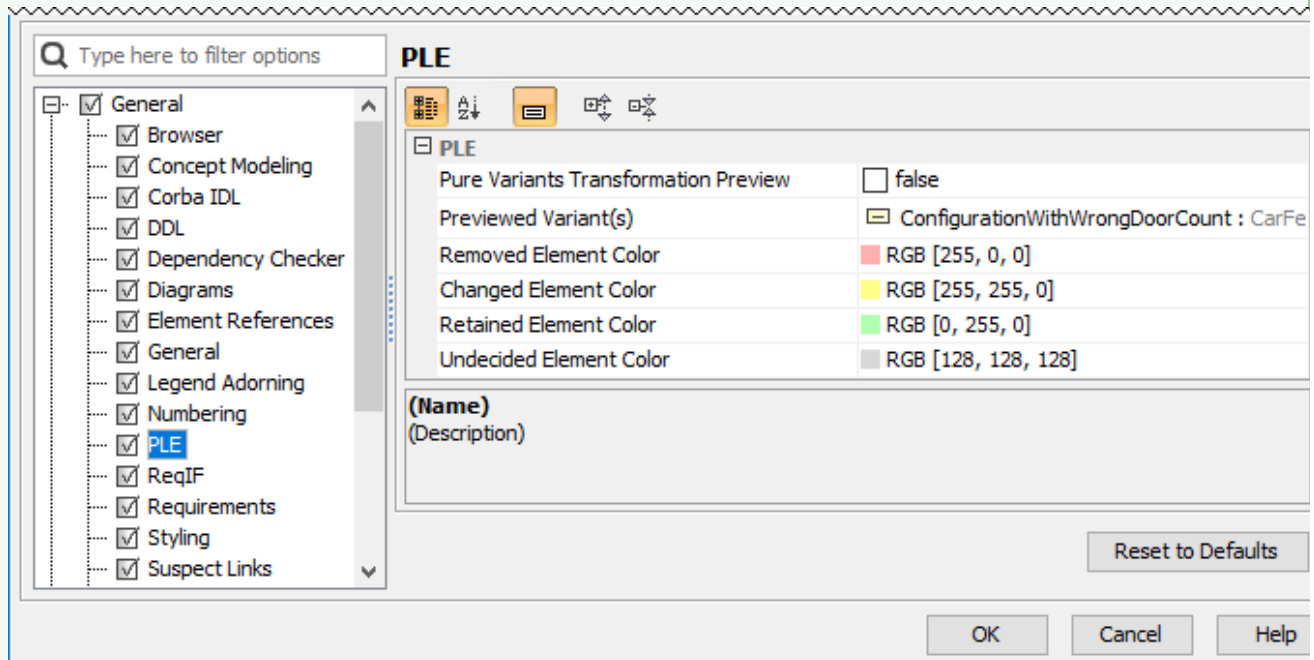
Type here to filter options

General
Browser
Concept Modeling
Corba IDL
DDL
Dependency Checker
Diagrams
Element References
General
Legend Adorning
Numbering
PLE
ReqIF
Requirements
Styling
Suspect Links

PLE

PLE

| | |
|---|---|
| Pure Variants Transformation Preview | false |
| Previewed Variant(s) | ConfigurationWithWrongDoorCount : CarFe |
| Removed Element Color | RGB [255, 0, 0] |
| Changed Element Color | RGB [255, 255, 0] |
| Retained Element Color | RGB [0, 255, 0] |
| Undecided Element Color | RGB [128, 128, 128] |

(Name)
(Description)

Reset to Defaults

OK Cancel Help